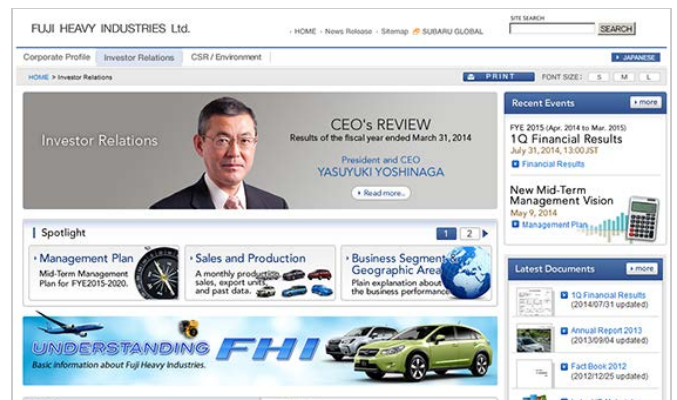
FUJI HEAVY INDUSTRIES Ltd.

· HOME · News Release · Sitemap SUBARU GLOBAL

SITE SEARCH

SEARCH

Corporate Profile | Investor Relations | CSR / Environment

JAPANESE

HOME > Investor Relations

PRINT

FONT SIZE : S M L

Investor Relations

CEO's REVIEW

Results of the fiscal year ended March 31, 2014

President and CEO

YASUYUKI YOSHINAGA

Read more

Recent Events

more

FYE 2015 (Apr. 2014 to Mar. 2015)

1Q Financial Results

July 31, 2014, 13:00JST

Financial Results

New Mid-Term Management Vision

May 9, 2014

Management Plan

Spotlight

1 2

Management Plan

Mid-Term Management Plan for FYE2015-2020.

Sales and Production

A monthly production, sales, export units and past data.

Business Segment & Geographic Area

Plain explanation about the business performance

UNDERSTANDING FHI

Basic information about Fuji Heavy Industries.

Latest Documents

more

1Q Financial Results (2014/07/31 updated)

Annual Report 2013 (2013/09/04 updated)

Fact Book 2012 (2012/12/25 updated)